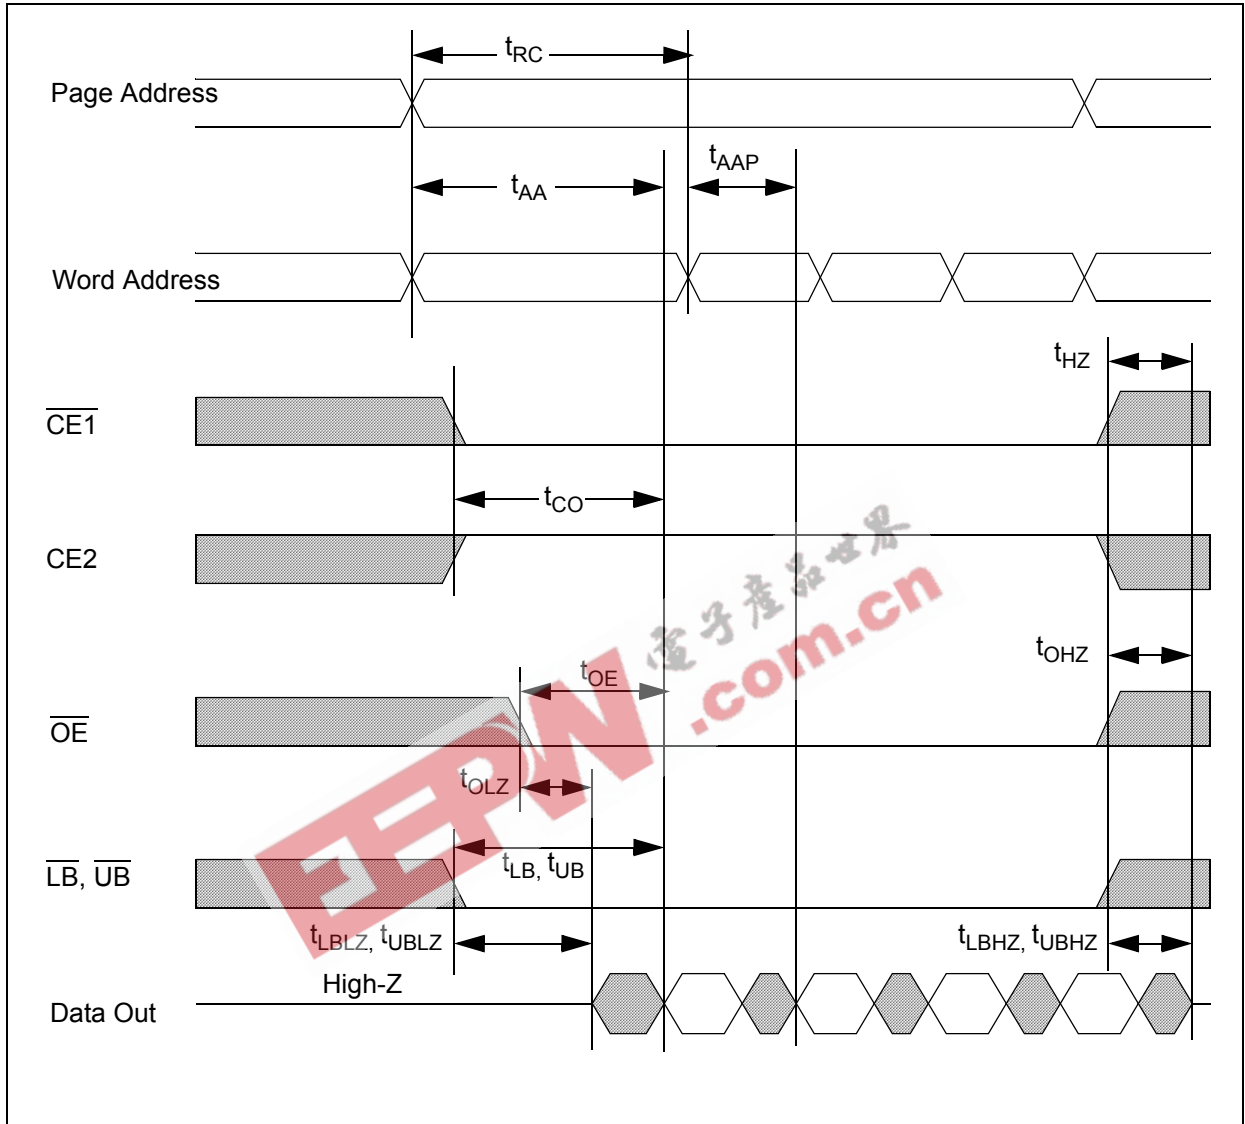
$t_{RC}$

Page Address

$t_{AAP}$

$t_{AA}$

Word Address

$t_{HZ}$

$\overline{CE1}$

$t_{CO}$

CE2

$t_{OHZ}$

$t_{OE}$

$\overline{OE}$

$t_{OLZ}$

$\overline{LB}$, $\overline{UB}$

$t_{LB}$, $t_{UB}$

$t_{LBLZ}$, $t_{UBLZ}$

$t_{LBHZ}$, $t_{UBHZ}$

High-Z

Data Out

EEPW

電子產品世界

.com.cn